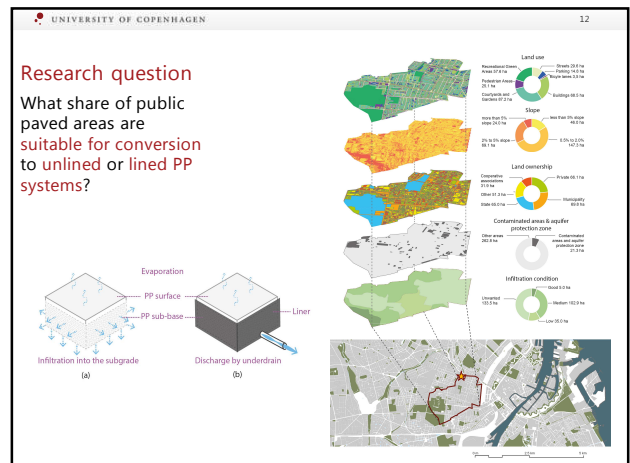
UNIVERSITY OF COPENHAGEN

12

Research question

What share of public paved areas are suitable for conversion to unlined or lined PP systems?

Evaporation

PP surface

PP sub-base

Liner

Infiltration into the subgrade

Discharge by underdrain

(a)

(b)

Land use

Recreational Green Areas 57.6 ha

Pedestrian Areas 20.1 ha

Courtyards and Gardens 67.2 ha

Streets 29.6 ha

Parking 14.0 ha

Bicycle lanes 3.0 ha

Buildings 86.5 ha

Slope

more than 5% slope 24.0 ha

2% to 5% slope 88.1 ha

less than 0% slope 46.0 ha

0.5% to 2.0% 147.3 ha

Land ownership

Cooperative associations 31.0 ha

Other 51.3 ha

State 66.0 ha

Private 68.1 ha

Municipality 69.8 ha

Contaminated areas & aquifer protection zone

Other areas 282.8 ha

Contaminated areas and aquifer protection zone 21.3 ha

Infiltration condition

Unsorted 133.5 ha

Good 0.0 ha

Medium 102.9 ha

Low 35.0 ha